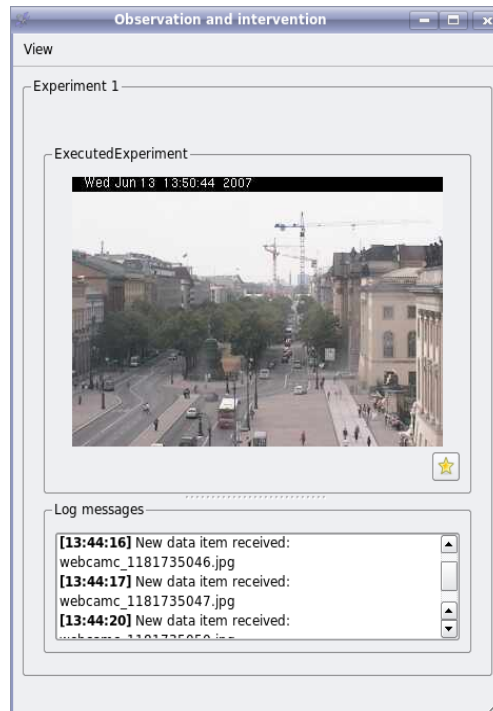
Observation and intervention

View

Experiment 1

ExecutedExperiment

Wed Jun 13 13:50:44 2007

Log messages

**[13:44:16]** New data item received: webcamc_1181735046.jpg
**[13:44:17]** New data item received: webcamc_1181735047.jpg
**[13:44:20]** New data item received: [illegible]